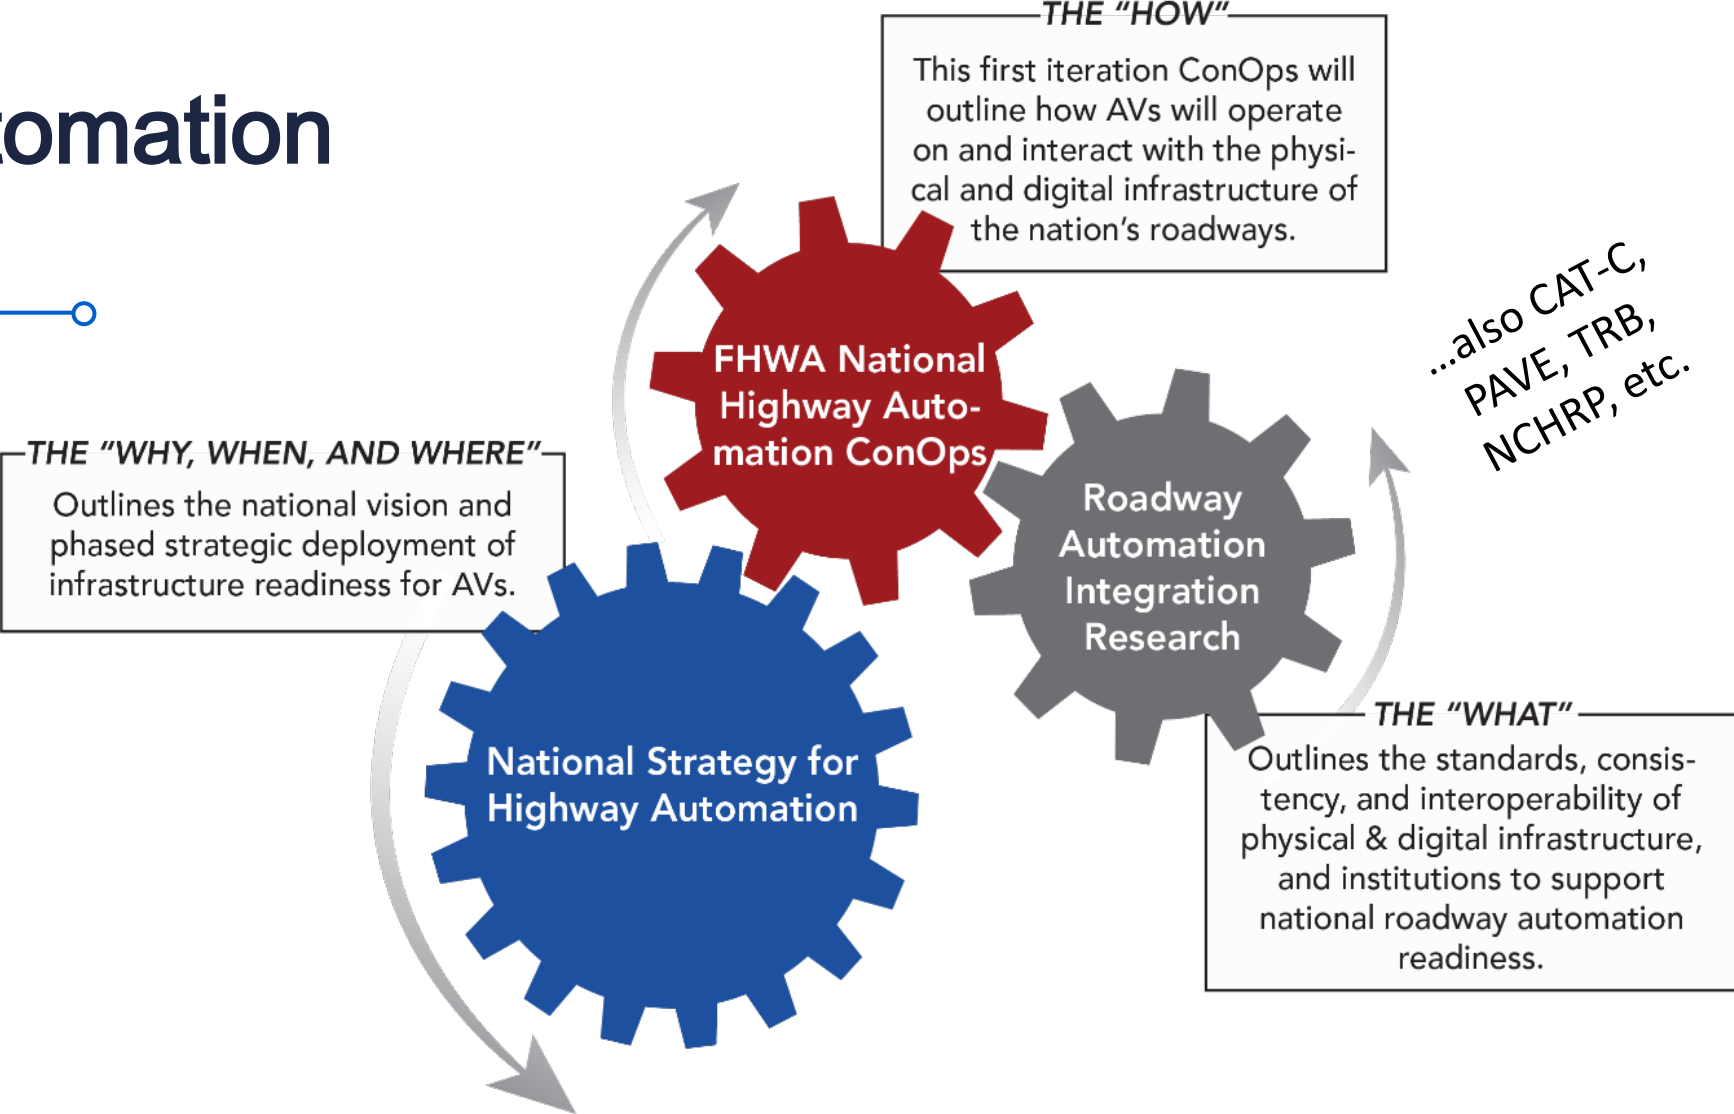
tomation

THE "HOW"

This first iteration ConOps will outline how AVs will operate on and interact with the physical and digital infrastructure of the nation's roadways.

FHWA National Highway Automation ConOps

...also CAT-C, PAVE, TRB, NCHRP, etc.

THE "WHY, WHEN, AND WHERE"

Outlines the national vision and phased strategic deployment of infrastructure readiness for AVs.

Roadway Automation Integration Research

National Strategy for Highway Automation

THE "WHAT"

Outlines the standards, consistency, and interoperability of physical & digital infrastructure, and institutions to support national roadway automation readiness.